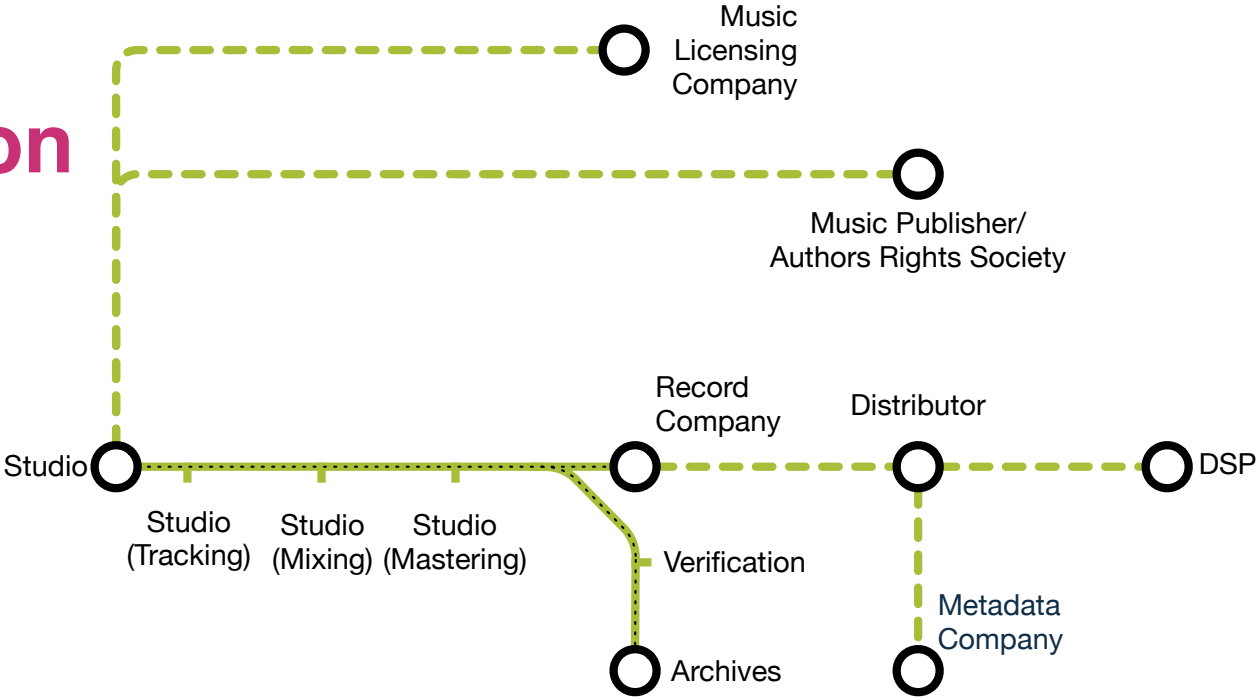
on

Music Licensing Company

Music Publisher/ Authors Rights Society

Record Company

Distributor

Studio

DSP

Studio (Tracking)

Studio (Mixing)

Studio (Mastering)

Verification

Metadata Company

Archives